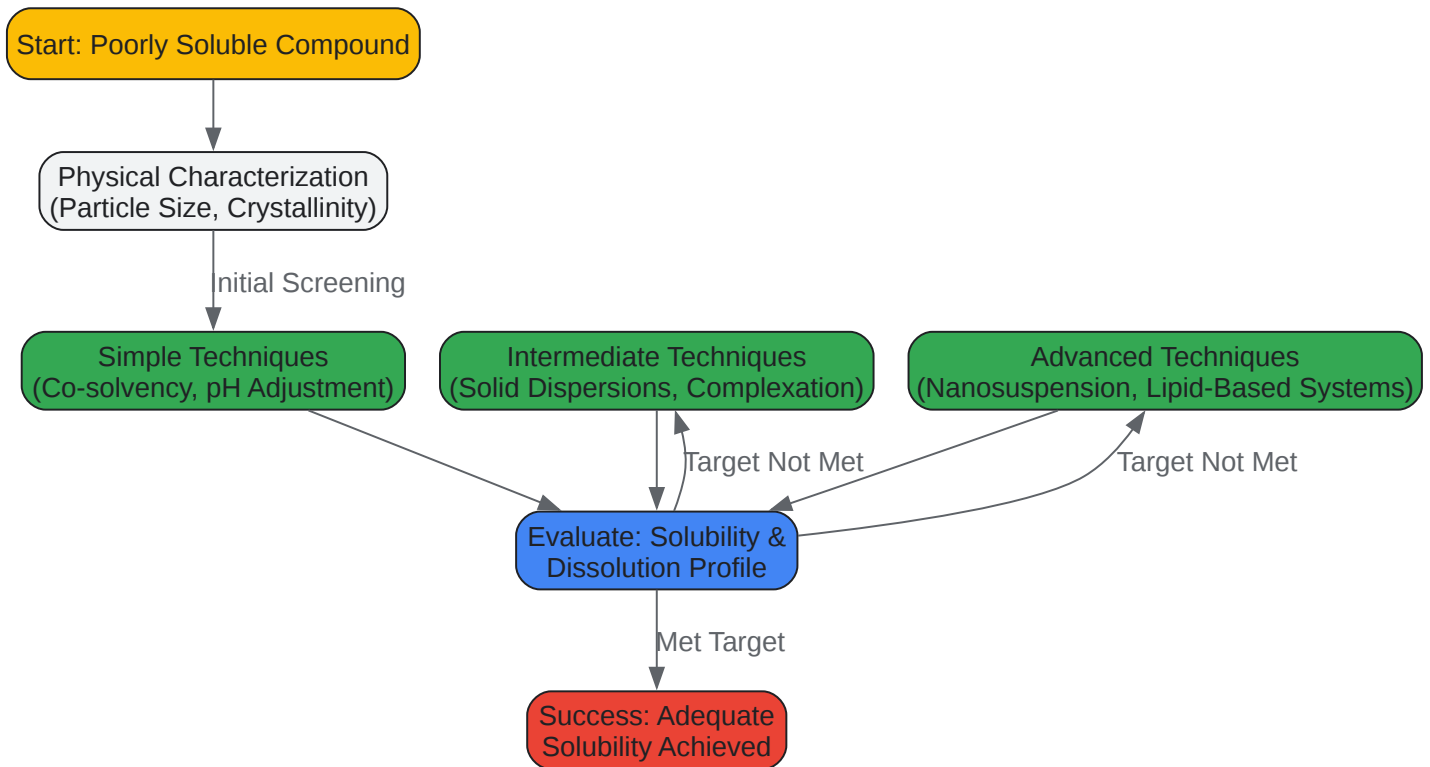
Start: Poorly Soluble Compound

Physical Characterization
(Particle Size, Crystallinity)

Initial Screening

Simple Techniques
(Co-solvency, pH Adjustment)

Intermediate Techniques
(Solid Dispersions, Complexation)

Advanced Techniques
(Nanosuspension, Lipid-Based Systems)

Target Not Met

Target Not Met

Evaluate: Solubility &
Dissolution Profile

Met Target

Success: Adequate
Solubility Achieved